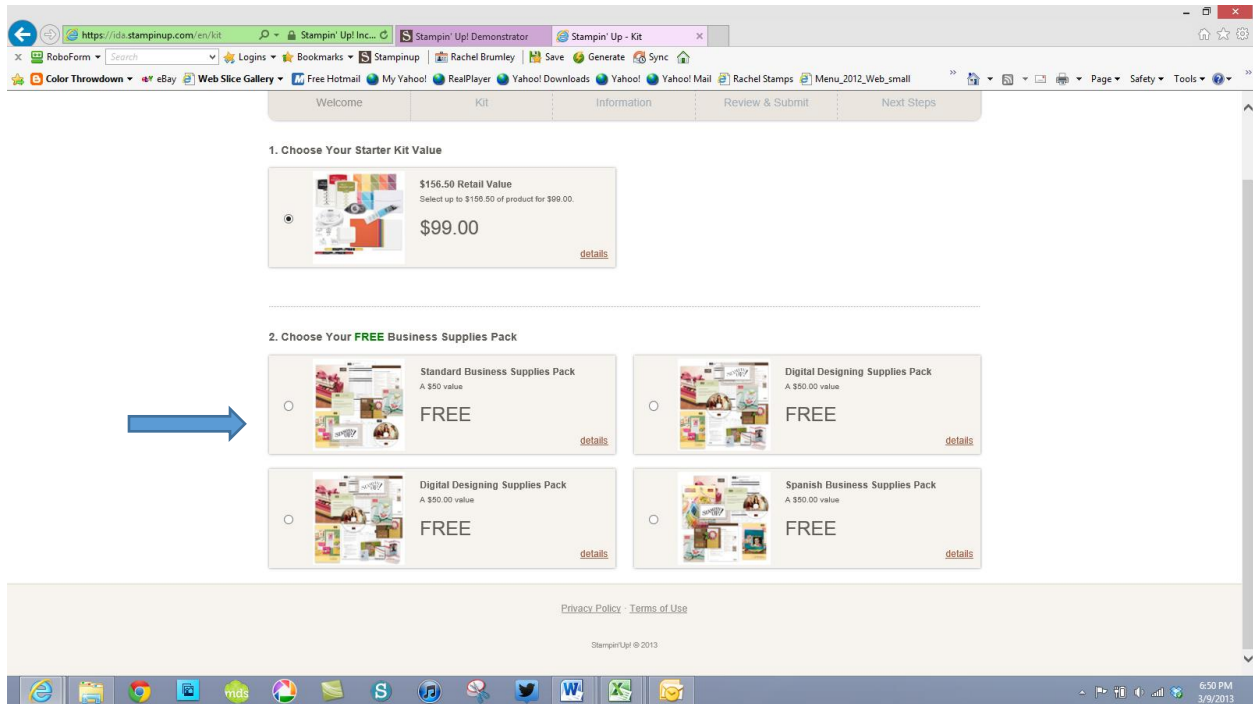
https://ida.stampinup.com/en/kit
Stampin' Up! Inc...
Stampin' Up! Demonstrator
Stampin' Up - Kit

RoboForm Search Logins Bookmarks Stampinup Rachel Brumley Save Generate Sync

Color Throwdown eBay Web Slice Gallery Free Hotmail My Yahoo! RealPlayer Yahoo! Downloads Yahoo! Yahoo! Mail Rachel Stamps Menu_2012_Web_small Page Safety Tools

Welcome | Kit | Information | Review & Submit | Next Steps

1. Choose Your Starter Kit Value

$156.50 Retail Value
Select up to $156.50 of product for $99.00.
$99.00
details

2. Choose Your FREE Business Supplies Pack

Standard Business Supplies Pack
A $50 value
FREE
details

Digital Designing Supplies Pack
A $50.00 value
FREE
details

Digital Designing Supplies Pack
A $50.00 value
FREE
details

Spanish Business Supplies Pack
A $50.00 value
FREE
details

Privacy Policy · Terms of Use

Stampin'Up! © 2013

6:50 PM
3/9/2013